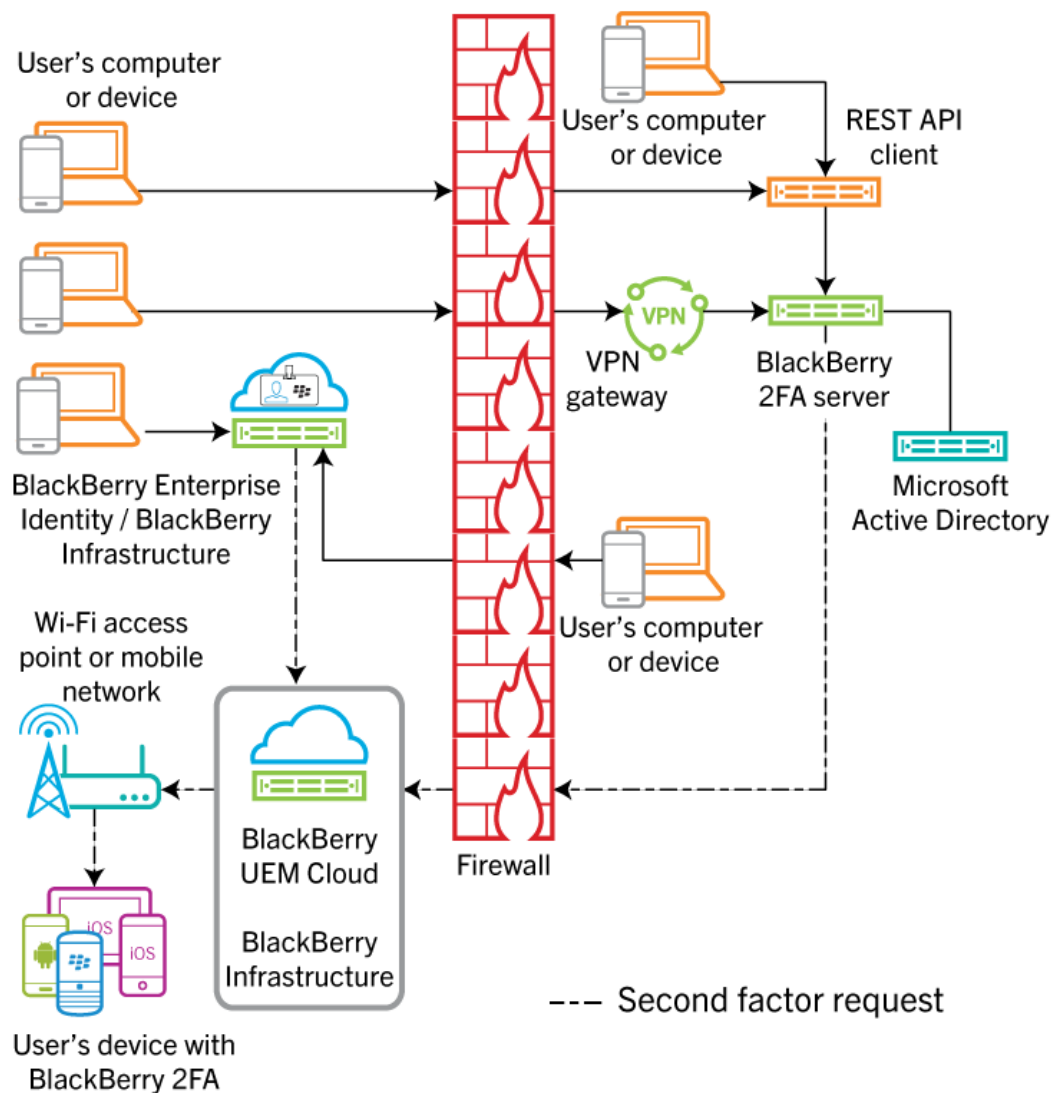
User's computer or device

User's computer or device

REST API client

VPN

VPN gateway

BlackBerry 2FA server

BlackBerry Enterprise Identity / BlackBerry Infrastructure

Microsoft Active Directory

User's computer or device

Wi-Fi access point or mobile network

BlackBerry UEM Cloud

BlackBerry Infrastructure

Firewall

iOS

iOS

User's device with BlackBerry 2FA

Second factor request